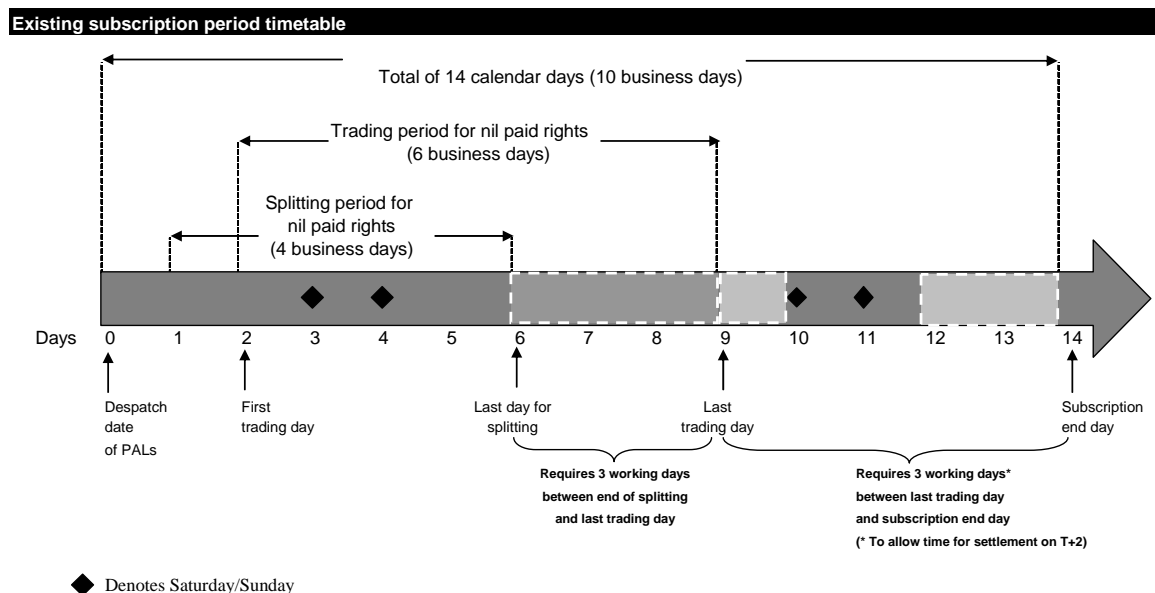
Existing subscription period timetable

Total of 14 calendar days (10 business days)

Trading period for nil paid rights (6 business days)

Splitting period for nil paid rights (4 business days)

Days 0 1 2 3 4 5 6 7 8 9 10 11 12 13 14

Despatch date of PALs

First trading day

Last day for splitting

Last trading day

Subscription end day

Requires 3 working days between end of splitting and last trading day

Requires 3 working days* between last trading day and subscription end day (* To allow time for settlement on T+2)

Denotes Saturday/Sunday